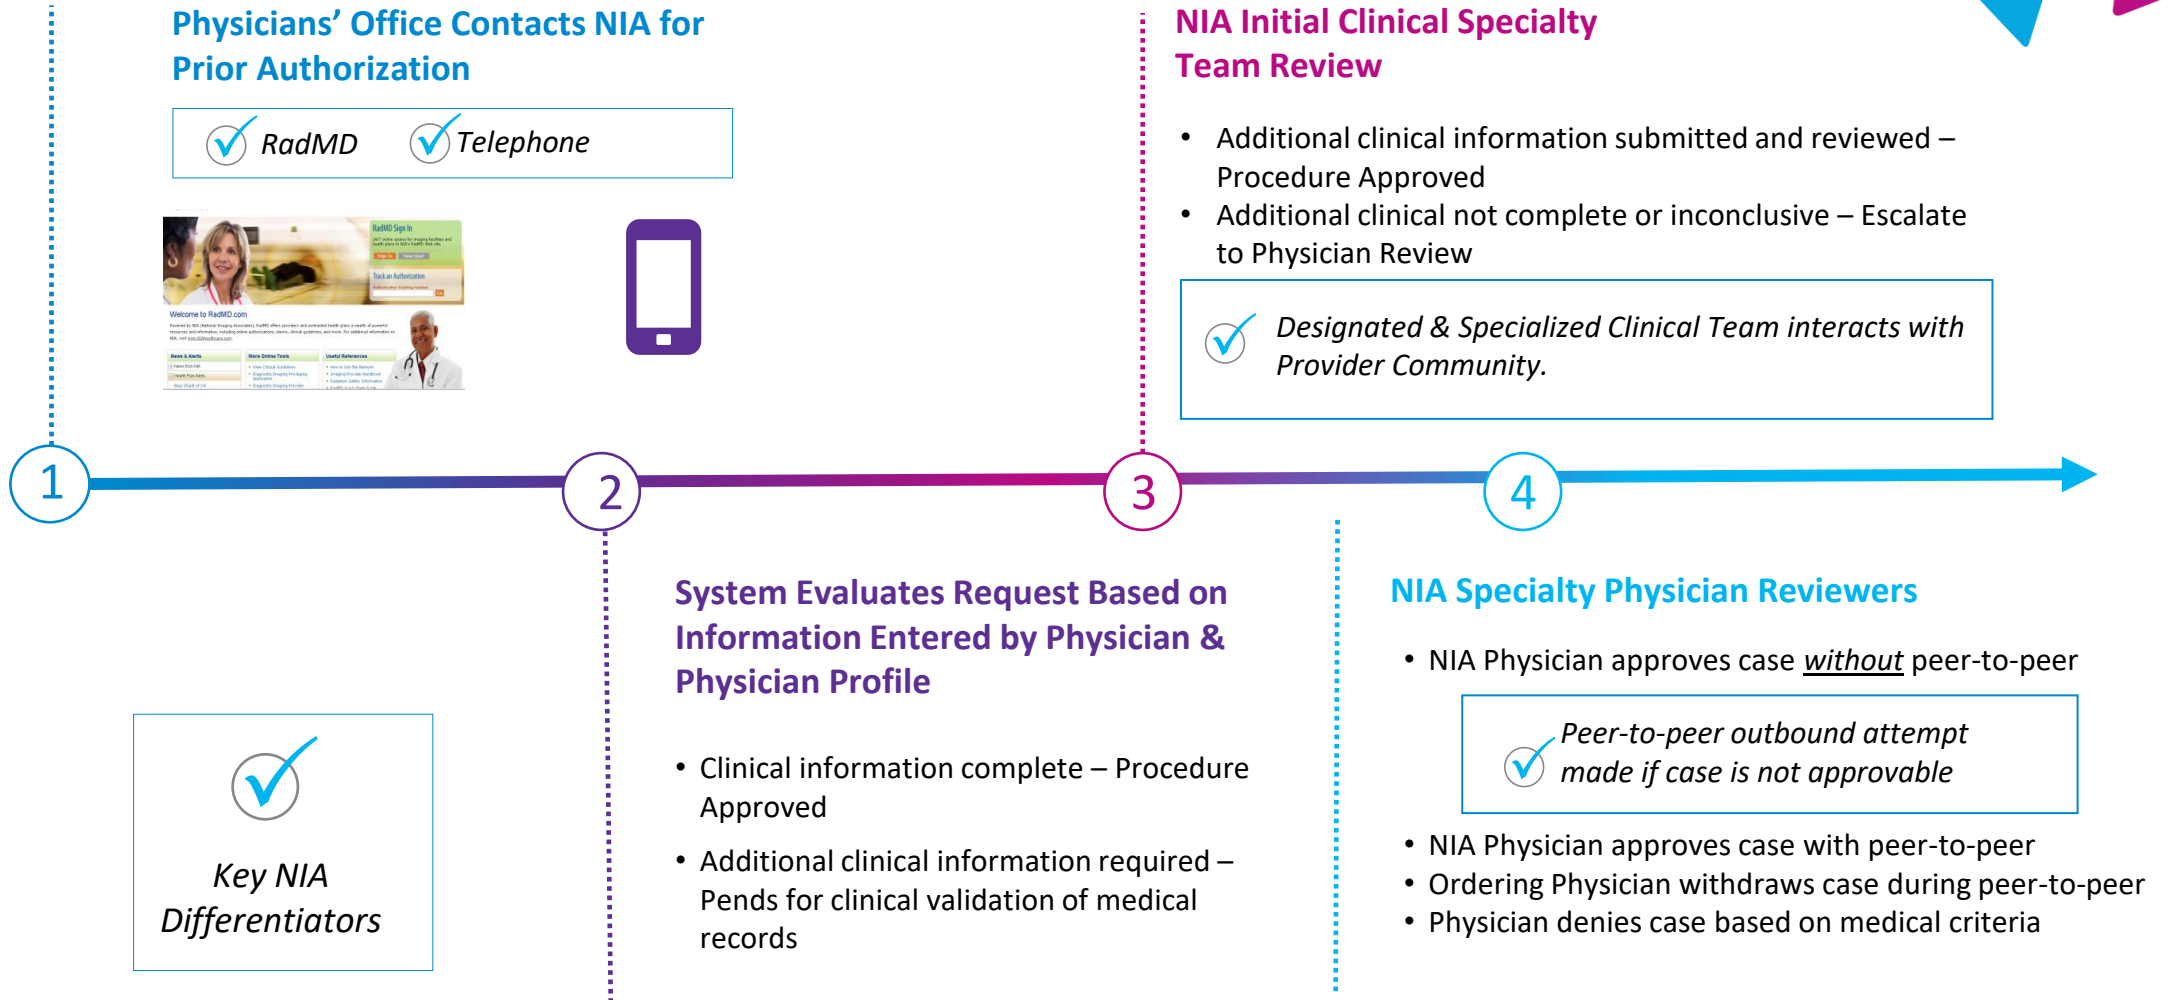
Physicians' Office Contacts NIA for Prior Authorization

RadMD Telephone

RadMD Sign In

Track an Authorization

Welcome to RadMD.com

News & Alerts

More Online Tools

Useful References

NIA Initial Clinical Specialty Team Review

• Additional clinical information submitted and reviewed – Procedure Approved
• Additional clinical not complete or inconclusive – Escalate to Physician Review

*Designated & Specialized Clinical Team interacts with Provider Community.*

1

2

3

4

System Evaluates Request Based on Information Entered by Physician & Physician Profile

• Clinical information complete – Procedure Approved
• Additional clinical information required – Pends for clinical validation of medical records

NIA Specialty Physician Reviewers

• NIA Physician approves case *without* peer-to-peer

*Peer-to-peer outbound attempt made if case is not approvable*

• NIA Physician approves case with peer-to-peer
• Ordering Physician withdraws case during peer-to-peer
• Physician denies case based on medical criteria

*Key NIA Differentiators*